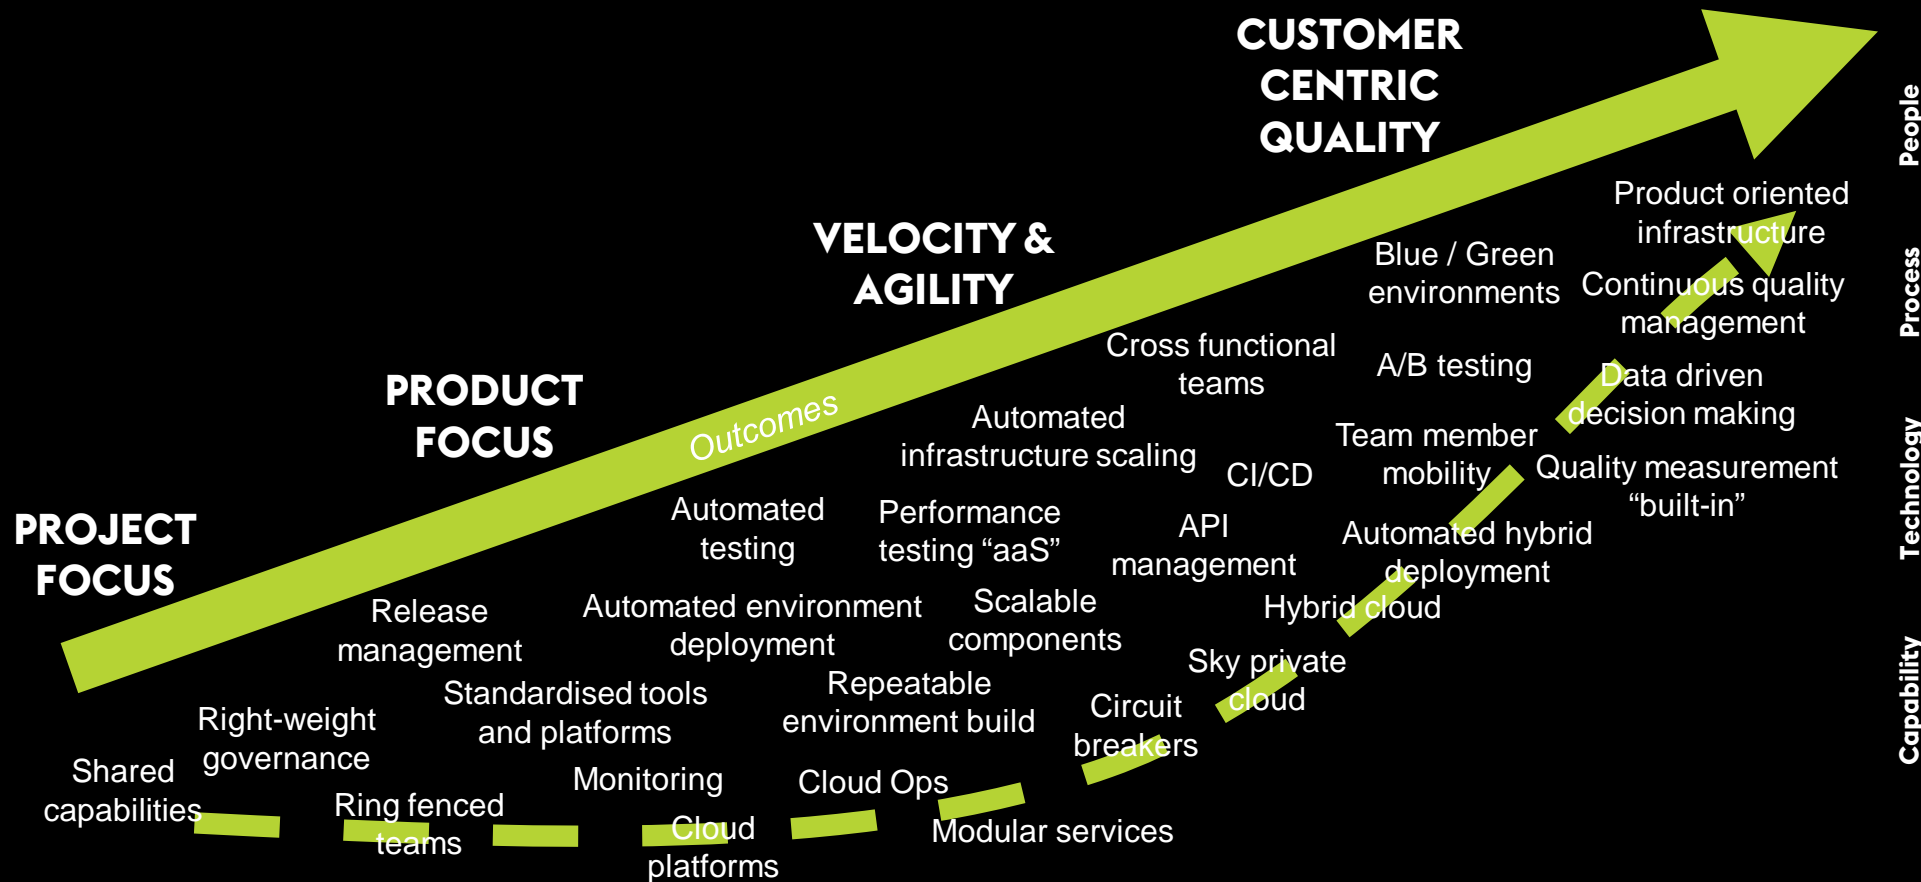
CUSTOMER CENTRIC QUALITY

VELOCITY & AGILITY

PRODUCT FOCUS

PROJECT FOCUS

Outcomes

People

Process

Technology

Capability

Product oriented infrastructure

Blue / Green environments

Continuous quality management

Cross functional teams

A/B testing

Data driven decision making

Automated infrastructure scaling

Team member mobility

CI/CD

Quality measurement "built-in"

Automated testing

Performance testing "aaS"

API management

Automated hybrid deployment

Release management

Automated environment deployment

Scalable components

Hybrid cloud

Right-weight governance

Standardised tools and platforms

Repeatable environment build

Sky private cloud

Circuit breakers

Shared capabilities

Ring fenced teams

Monitoring

Cloud Ops

Cloud platforms

Modular services